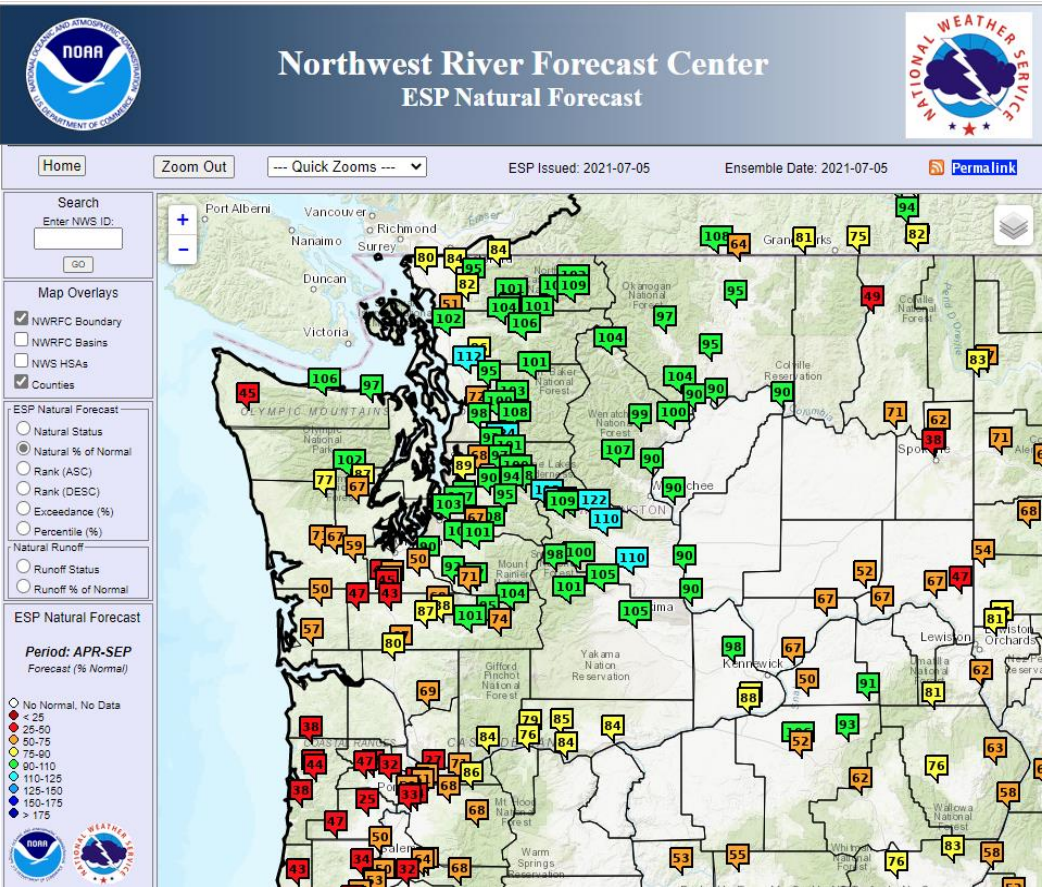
NOAA
NATIONAL OCEANIC AND ATMOSPHERIC ADMINISTRATION
U.S. DEPARTMENT OF COMMERCE

Northwest River Forecast Center
ESP Natural Forecast

NATIONAL WEATHER SERVICE

Home
Zoom Out
--- Quick Zooms ---
ESP Issued: 2021-07-05
Ensemble Date: 2021-07-05
Permalink

Search
Enter NWS ID:
GO

Map Overlays
NWRFC Boundary
NWRFC Basins
NWS HSAs
Counties

ESP Natural Forecast
Natural Status
Natural % of Normal
Rank (ASC)
Rank (DESC)
Exceedance (%)
Percentile (%)

Natural Runoff
Runoff Status
Runoff % of Normal

ESP Natural Forecast

Period: APR-SEP
Forecast (% Normal)

No Normal, No Data
< 25
25-50
50-75
75-90
90-110
110-125
125-150
150-175
> 175

Port Alberni
Vancouver
Richmond
Nanaimo
Surrey
Duncan
Victoria
OLYMPIC MOUNTAINS
Olympic National Park
Okanogan National Forest
Baker National Forest
Wenatchee National Forest
Colville Reservation
Colville National Forest
Grand Forks
Spokane
Wenatchee
Mount Rainier
Yakama
Yakama Nation Reservation
Gifford Pinchot National Forest
Kennewick
Lewiston
Clarkston
Orchards
Umatilla National Forest
Wallowa National Forest
COAST RANGES
Mt Hood National Forest
Warm Springs Reservation
Salem
Whitman National Forest

94 108 64 81 75 82 80 84 84 95 82 101 102 109 51 104 101 95 102 106 49 97 104 112 95 83 106 97 101 45 104 103 90 90 108 100 71 62 99 100 38 71 102 107 90 89 90 94 77 67 90 109 122 103 110 68 101 90 98 100 110 54 71 67 59 90 50 92 71 52 67 47 50 47 43 101 105 90 67 67 88 101 104 105 81 57 87 80 98 67 69 50 88 91 81 62 38 79 85 84 93 84 76 84 52 63 44 47 32 86 62 76 38 33 68 58 25 68 47 50 83 58 43 34 54 68 53 55 76